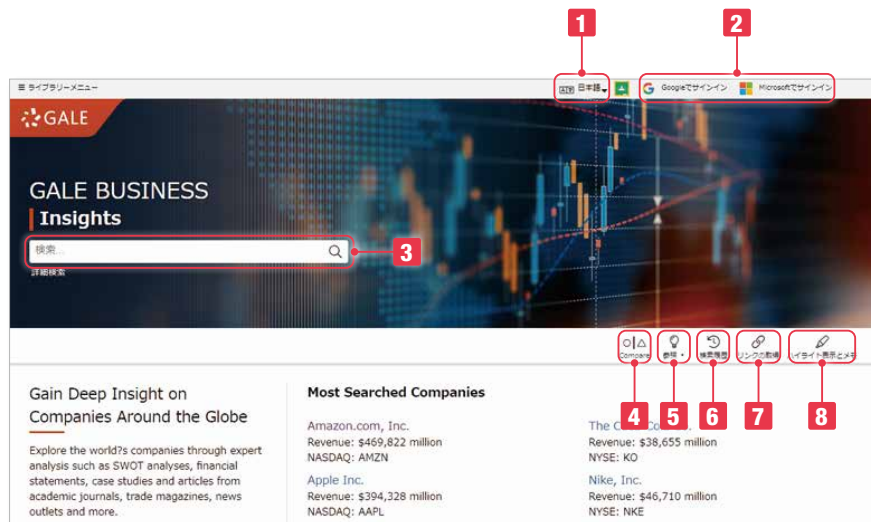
1 2

≡ ライブラリーメニュー

日本語 Googleでサインイン Microsoftでサインイン

GALE

GALE BUSINESS
Insights

検索...

3

詳細検索

Compare 参照 検索履歴 リンクの取得 ハイライト表示とメモ

4 5 6 7 8

Gain Deep Insight on Companies Around the Globe

Explore the world?s companies through expert analysis such as SWOT analyses, financial statements, case studies and articles from academic journals, trade magazines, news outlets and more.

Most Searched Companies

Amazon.com, Inc.
Revenue: $469,822 million
NASDAQ: AMZN

Apple Inc.
Revenue: $394,328 million
NASDAQ: AAPL

The C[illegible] Co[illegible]
Revenue: $38,655 million
NYSE: KO

Nike, Inc.
Revenue: $46,710 million
NYSE: NKE